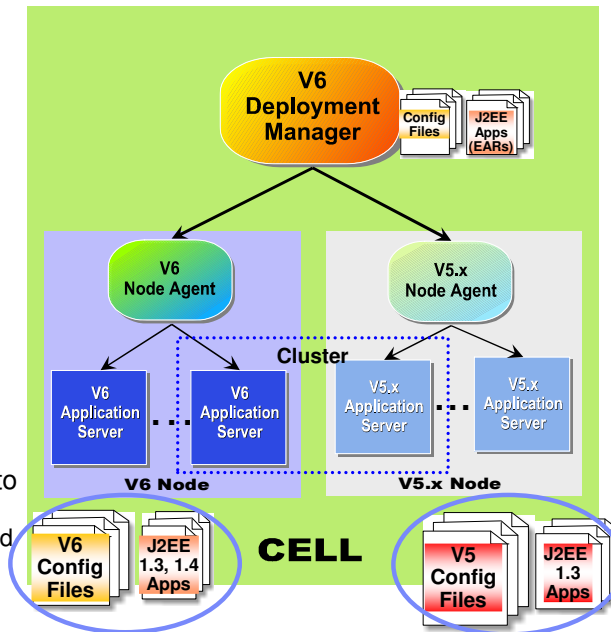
V6 Deployment Manager

Config Files

J2EE Apps (EARs)

V6 Node Agent

V5.x Node Agent

Cluster

V6 Application Server

V6 Application Server

V5.x Application Server

V5.x Application Server

V6 Node

V5.x Node

to

d

V6 Config Files

J2EE 1.3, 1.4 Apps

CELL

V5 Config Files

J2EE 1.3 Apps